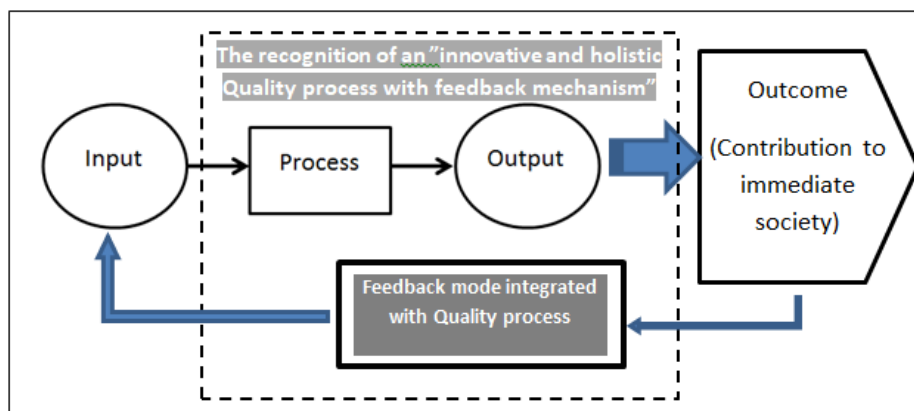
The recognition of an"innovative and holistic Quality process with feedback mechanism"

Input

Process

Output

Outcome

(Contribution to immediate society)

Feedback mode integrated with Quality process